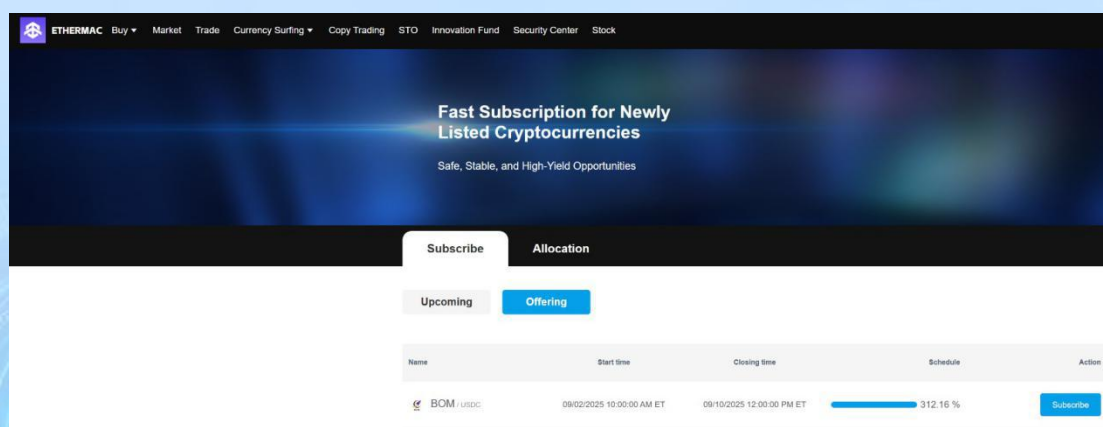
ETHERMAC Buy ▾ Market Trade Currency Surfing ▾ Copy Trading STO Innovation Fund Security Center Stock

Fast Subscription for Newly Listed Cryptocurrencies

Safe, Stable, and High-Yield Opportunities

Subscribe Allocation

Upcoming Offering

| Name | Start time | Closing time | Schedule | Action |
|---|---|---|---|---|
| BOM / USDC | 09/02/2025 10:00:00 AM ET | 09/10/2025 12:00:00 PM ET | 312.16 % | Subscribe |